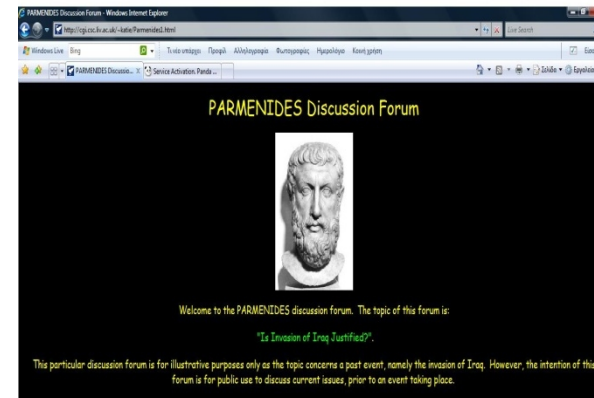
PARMENIDES Discussion Forum - Windows Internet Explorer

http://cgi.csc.liv.ac.uk/~katie/Parmenides1.html

Live Search

Windows Live Bing

Τι νέο υπάρχει Προφίλ Αλληλογραφία Φωτογραφίες Ημερολόγιο Κοινή χρήση

PARMENIDES Discussio... × Service Activation. Panda ...

Σελίδα Εργαλεία

PARMENIDES Discussion Forum

Welcome to the PARMENIDES discussion forum. The topic of this forum is:

"Is Invasion of Iraq Justified?".

This particular discussion forum is for illustrative purposes only as the topic concerns a past event, namely the invasion of Iraq. However, the intention of this forum is for public use to discuss current issues, prior to an event taking place.